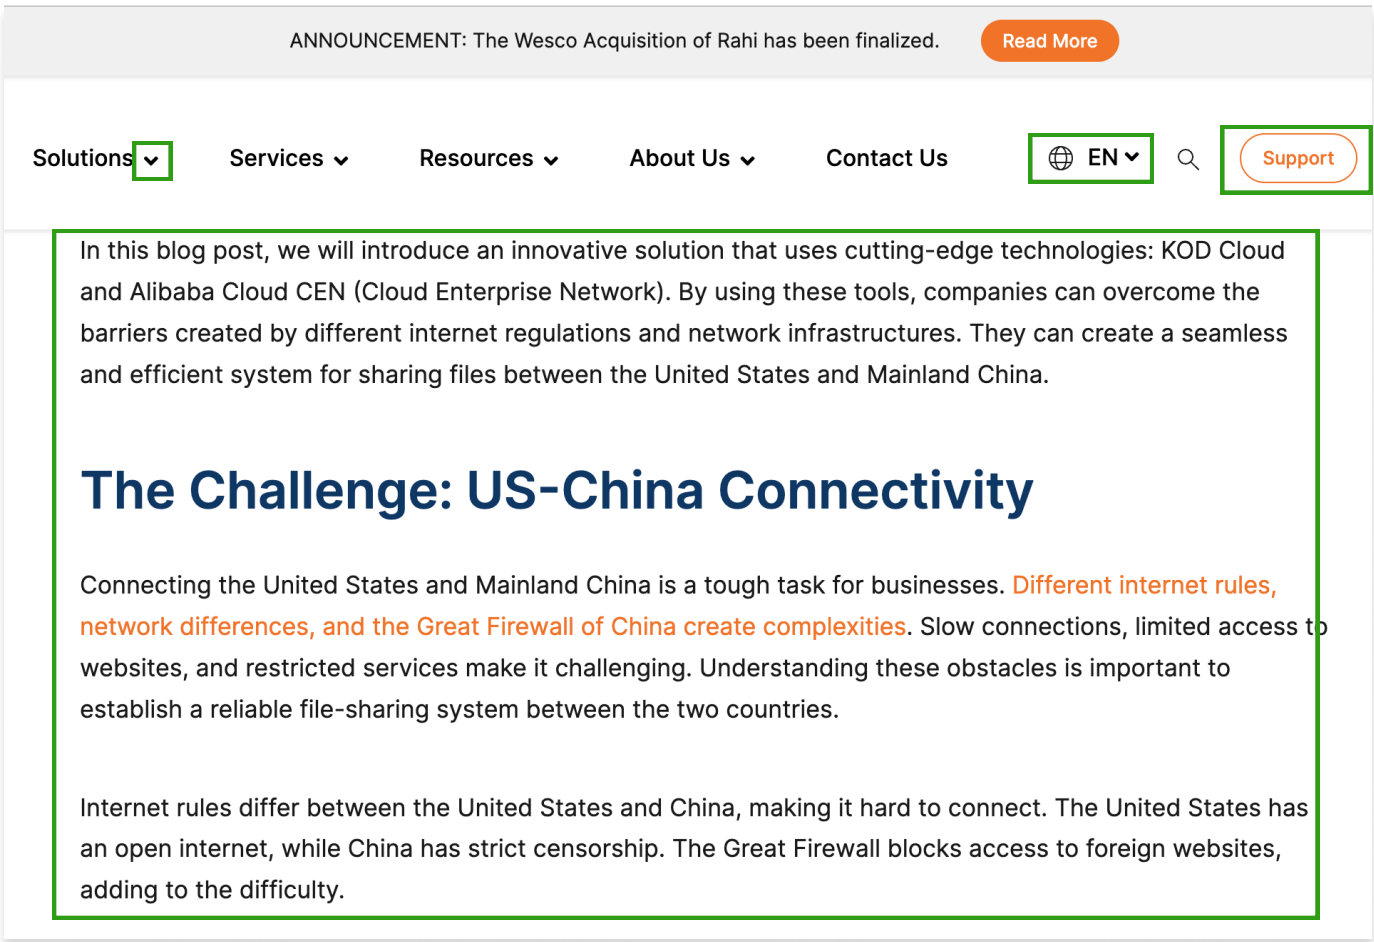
ANNOUNCEMENT: The Wesco Acquisition of Rahi has been finalized. Read More

Solutions Services Resources About Us Contact Us EN Support

In this blog post, we will introduce an innovative solution that uses cutting-edge technologies: KOD Cloud and Alibaba Cloud CEN (Cloud Enterprise Network). By using these tools, companies can overcome the barriers created by different internet regulations and network infrastructures. They can create a seamless and efficient system for sharing files between the United States and Mainland China.

The Challenge: US-China Connectivity

Connecting the United States and Mainland China is a tough task for businesses. Different internet rules, network differences, and the Great Firewall of China create complexities. Slow connections, limited access to websites, and restricted services make it challenging. Understanding these obstacles is important to establish a reliable file-sharing system between the two countries.

Internet rules differ between the United States and China, making it hard to connect. The United States has an open internet, while China has strict censorship. The Great Firewall blocks access to foreign websites, adding to the difficulty.